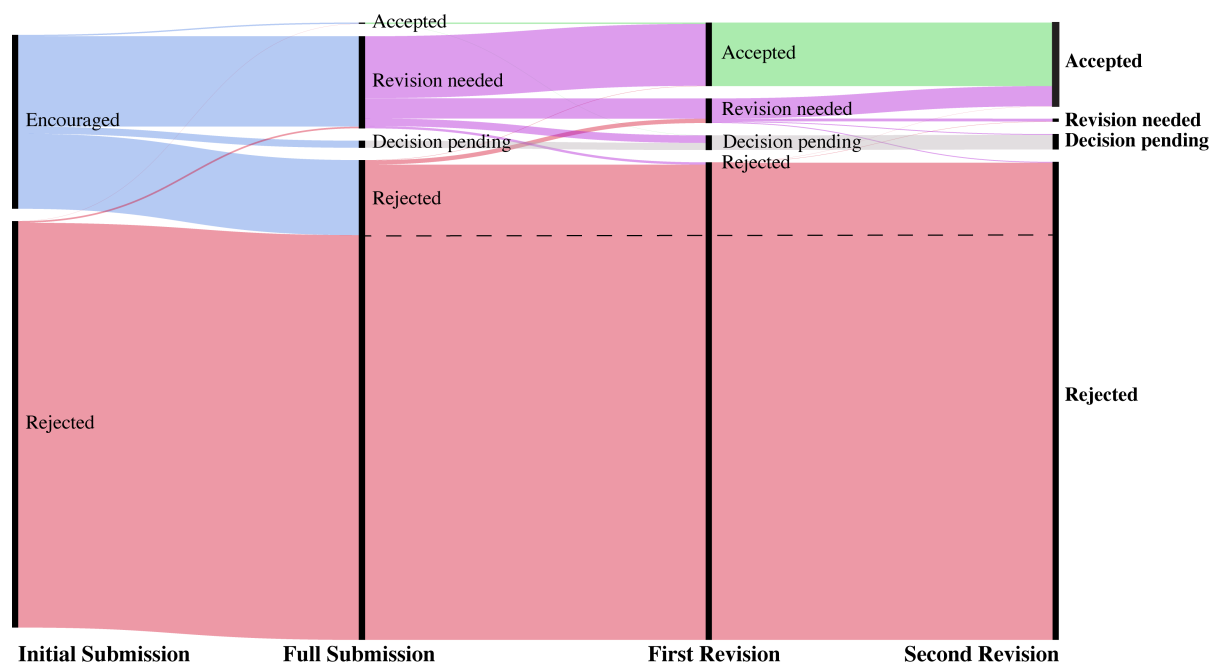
Encouraged

Rejected

Accepted

Revision needed

Decision pending

Rejected

Accepted

Revision needed

Decision pending

Rejected

Accepted

Revision needed

Decision pending

Rejected

Initial Submission

Full Submission

First Revision

Second Revision